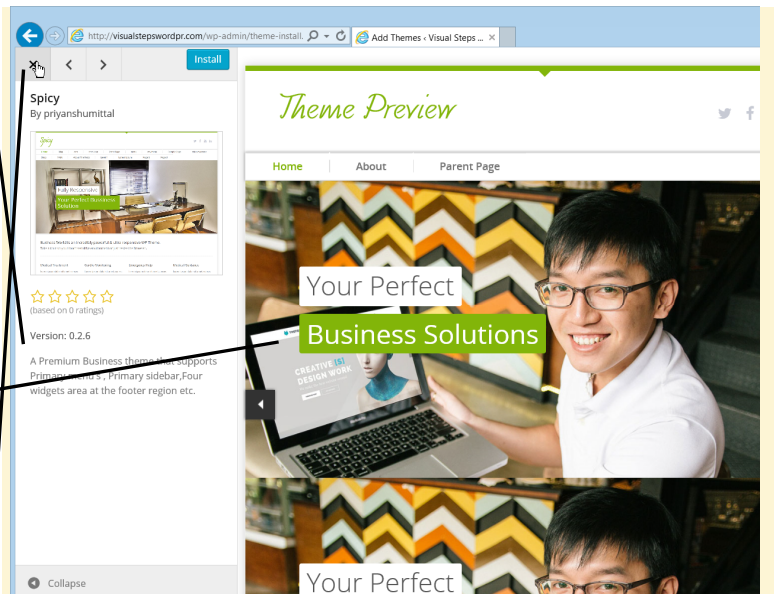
http://visualstepswordpr.com/wp-admin/theme-install.

Add Themes ‹ Visual Steps ...

Install

Spicy

By priyanshumittal

(based on 0 ratings)

Version: 0.2.6

A Premium Business theme that supports Primary menu's , Primary sidebar,Four widgets area at the footer region etc.

Collapse

Theme Preview

Home

About

Parent Page

Your Perfect

Business Solutions

Your Perfect